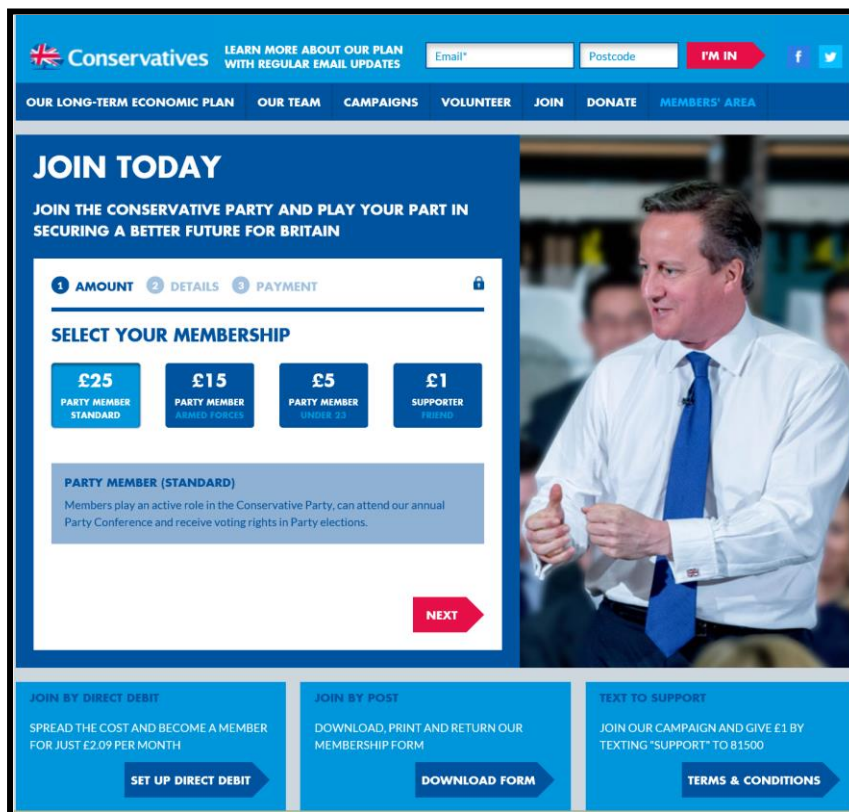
Conservatives LEARN MORE ABOUT OUR PLAN WITH REGULAR EMAIL UPDATES

Email*

Postcode

I'M IN

f

OUR LONG-TERM ECONOMIC PLAN | OUR TEAM | CAMPAIGNS | VOLUNTEER | JOIN | DONATE | MEMBERS' AREA

JOIN TODAY

JOIN THE CONSERVATIVE PARTY AND PLAY YOUR PART IN SECURING A BETTER FUTURE FOR BRITAIN

1 AMOUNT 2 DETAILS 3 PAYMENT

SELECT YOUR MEMBERSHIP

£25 PARTY MEMBER STANDARD

£15 PARTY MEMBER ARMED FORCES

£5 PARTY MEMBER UNDER 23

£1 SUPPORTER FRIEND

PARTY MEMBER (STANDARD)

Members play an active role in the Conservative Party, can attend our annual Party Conference and receive voting rights in Party elections.

NEXT

JOIN BY DIRECT DEBIT

SPREAD THE COST AND BECOME A MEMBER FOR JUST £2.09 PER MONTH

SET UP DIRECT DEBIT

JOIN BY POST

DOWNLOAD, PRINT AND RETURN OUR MEMBERSHIP FORM

DOWNLOAD FORM

TEXT TO SUPPORT

JOIN OUR CAMPAIGN AND GIVE £1 BY TEXTING "SUPPORT" TO 81500

TERMS & CONDITIONS